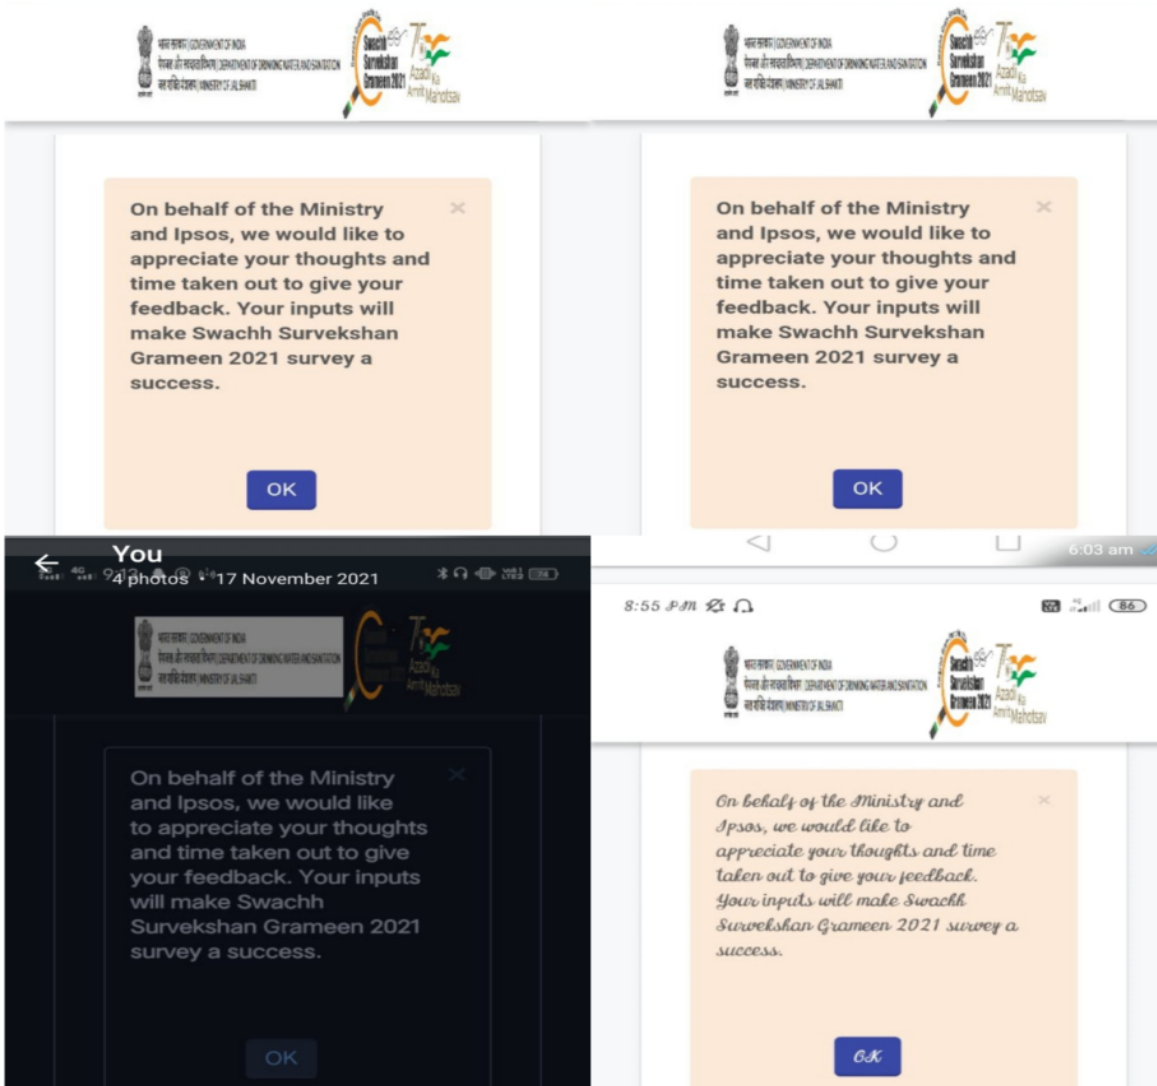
भारत सरकार GOVERNMENT OF INDIA
पेयजल और स्वच्छता विभाग DEPARTMENT OF DRINKING WATER AND SANITATION
जल शक्ति मंत्रालय MINISTRY OF JAL SHAKTI
Swachh Survekshan Grameen 2021
75 Azadi Ka Amrit Mahotsav

On behalf of the Ministry and Ipsos, we would like to appreciate your thoughts and time taken out to give your feedback. Your inputs will make Swachh Survekshan Grameen 2021 survey a success.

OK

भारत सरकार GOVERNMENT OF INDIA
पेयजल और स्वच्छता विभाग DEPARTMENT OF DRINKING WATER AND SANITATION
जल शक्ति मंत्रालय MINISTRY OF JAL SHAKTI
Swachh Survekshan Grameen 2021
75 Azadi Ka Amrit Mahotsav

On behalf of the Ministry and Ipsos, we would like to appreciate your thoughts and time taken out to give your feedback. Your inputs will make Swachh Survekshan Grameen 2021 survey a success.

OK

You
4 photos • 17 November 2021
9:12

भारत सरकार GOVERNMENT OF INDIA
पेयजल और स्वच्छता विभाग DEPARTMENT OF DRINKING WATER AND SANITATION
जल शक्ति मंत्रालय MINISTRY OF JAL SHAKTI
75 Azadi Ka Amrit Mahotsav

On behalf of the Ministry and Ipsos, we would like to appreciate your thoughts and time taken out to give your feedback. Your inputs will make Swachh Survekshan Grameen 2021 survey a success.

OK

6:03 am

8:55 PM
86

भारत सरकार GOVERNMENT OF INDIA
पेयजल और स्वच्छता विभाग DEPARTMENT OF DRINKING WATER AND SANITATION
जल शक्ति मंत्रालय MINISTRY OF JAL SHAKTI
Swachh Survekshan Grameen 2021
75 Azadi Ka Amrit Mahotsav

On behalf of the Ministry and Ipsos, we would like to appreciate your thoughts and time taken out to give your feedback. Your inputs will make Swachh Survekshan Grameen 2021 survey a success.

OK